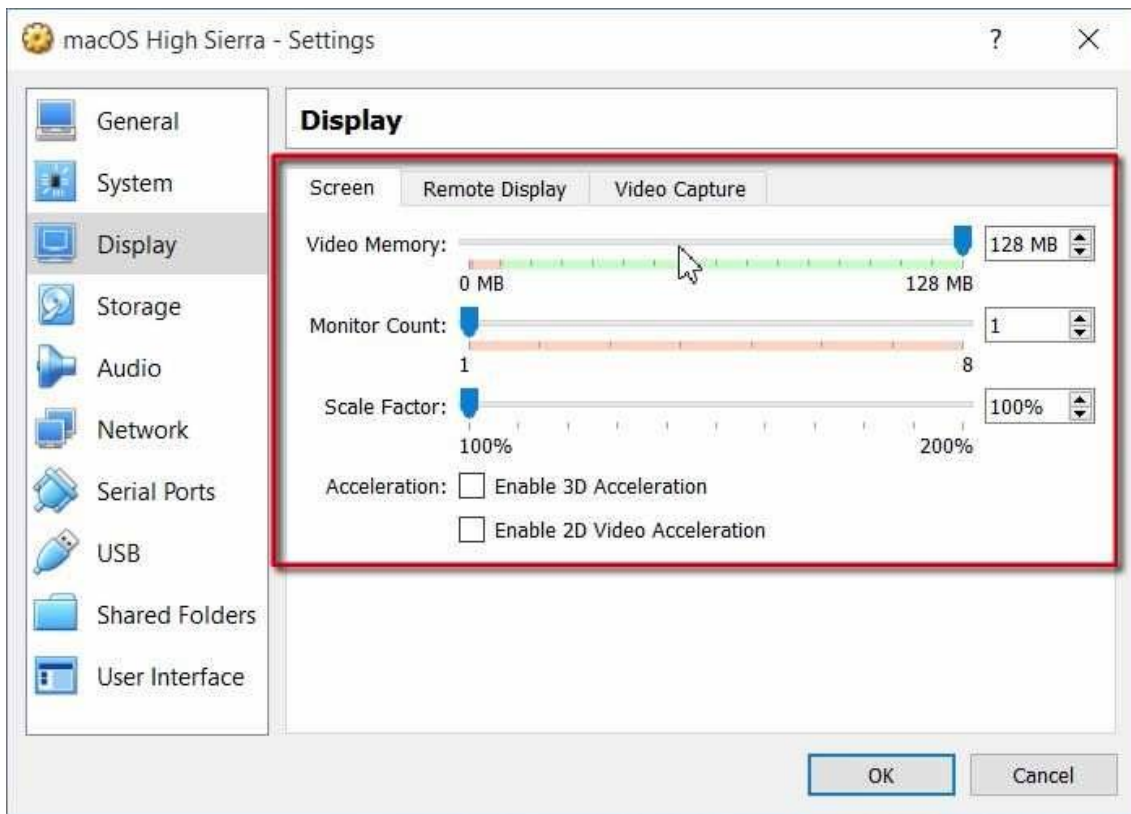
macOS High Sierra - Settings

?

×

General

System

Display

Storage

Audio

Network

Serial Ports

USB

Shared Folders

User Interface

Display

Screen

Remote Display

Video Capture

Video Memory:

128 MB

0 MB

128 MB

Monitor Count:

1

1

8

Scale Factor:

100%

100%

200%

Acceleration:

Enable 3D Acceleration

Enable 2D Video Acceleration

OK

Cancel